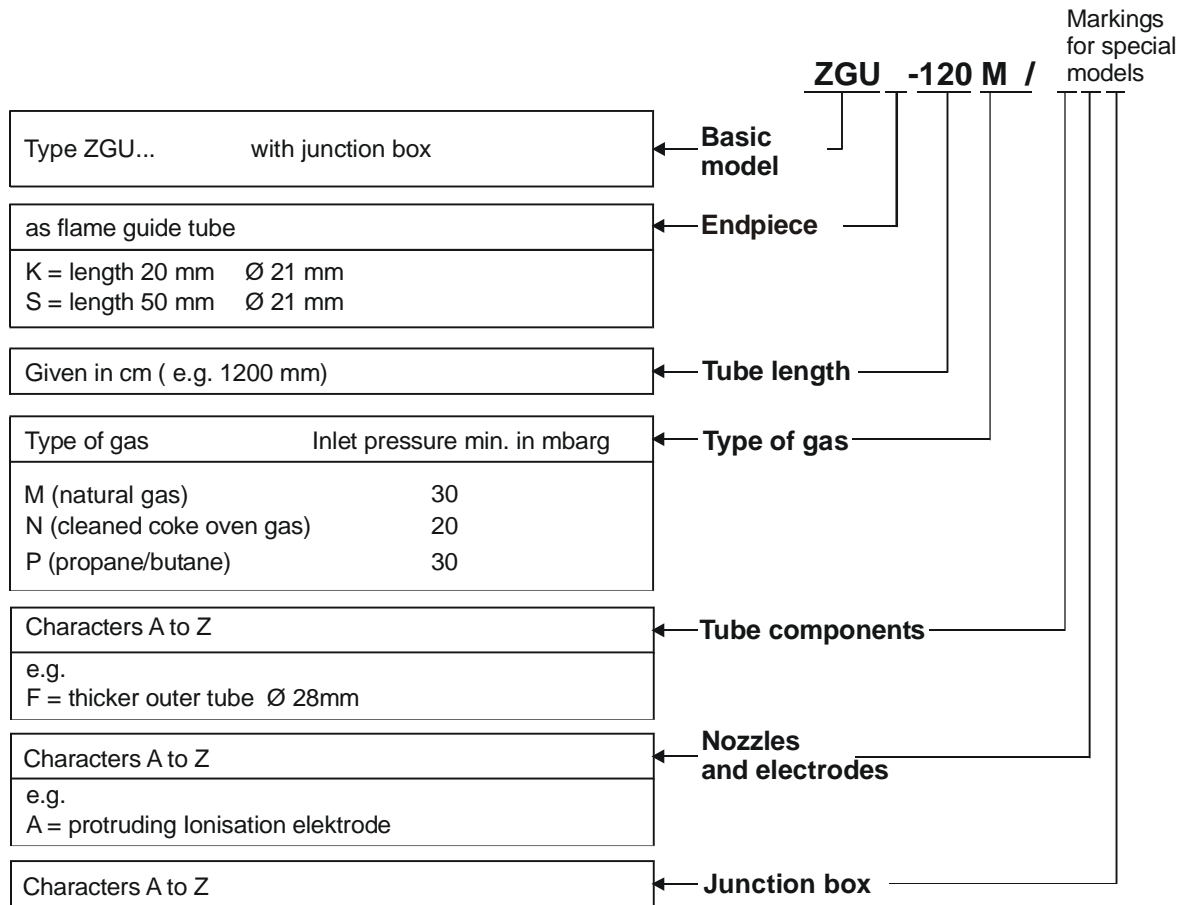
Markings for special models

ZGU -120 M /

Type ZGU... with junction box

Basic model

as flame guide tube

K = length 20 mm Ø 21 mm
S = length 50 mm Ø 21 mm

Endpiece

Given in cm ( e.g. 1200 mm)

Tube length

Type of gas Inlet pressure min. in mbarg

M (natural gas) 30
N (cleaned coke oven gas) 20
P (propane/butane) 30

Type of gas

Characters A to Z

e.g.
F = thicker outer tube Ø 28mm

Tube components

Characters A to Z

e.g.
A = protruding Ionisation elektrode

Nozzles and electrodes

Characters A to Z

Junction box